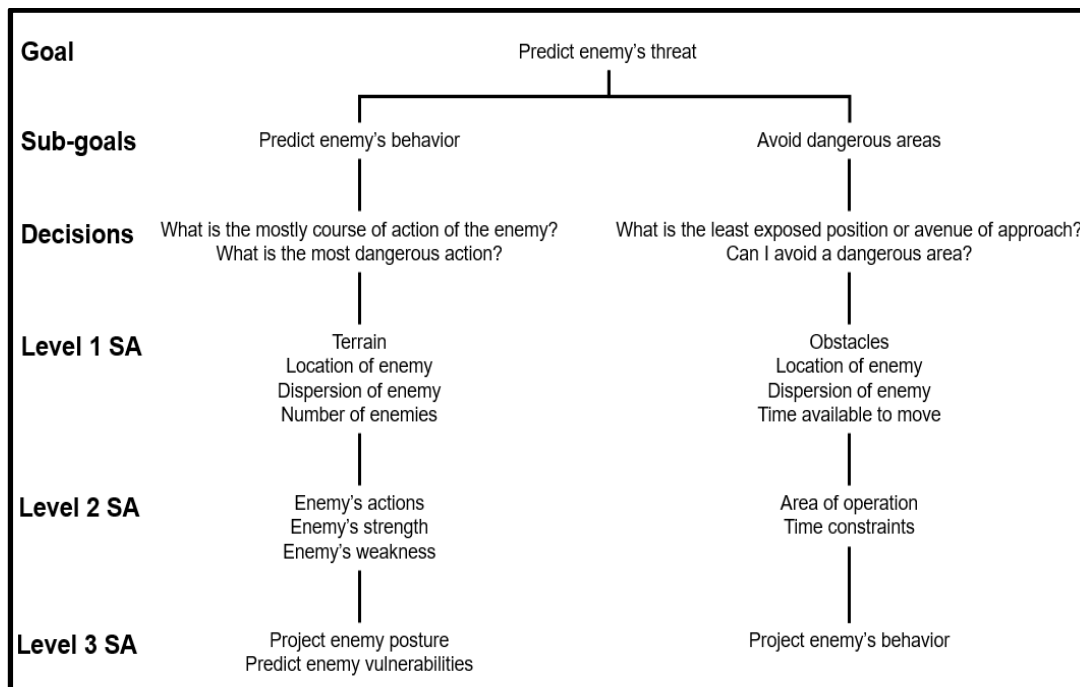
Goal

Predict enemy's threat

Sub-goals

Predict enemy's behavior

Avoid dangerous areas

Decisions

What is the mostly course of action of the enemy?
What is the most dangerous action?

What is the least exposed position or avenue of approach?
Can I avoid a dangerous area?

Level 1 SA

Terrain
Location of enemy
Dispersion of enemy
Number of enemies

Obstacles
Location of enemy
Dispersion of enemy
Time available to move

Level 2 SA

Enemy's actions
Enemy's strength
Enemy's weakness

Area of operation
Time constraints

Level 3 SA

Project enemy posture
Predict enemy vulnerabilities

Project enemy's behavior